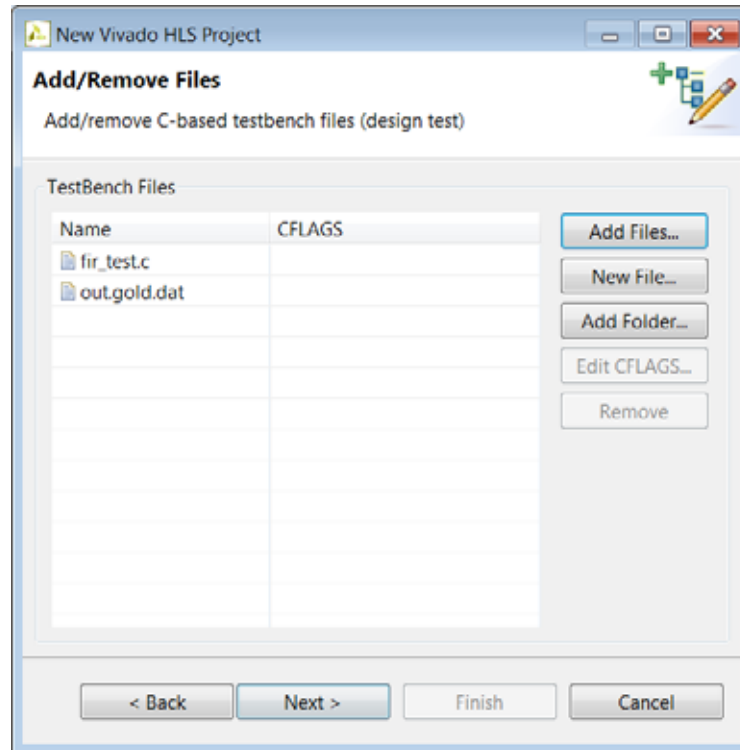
New Vivado HLS Project

Add/Remove Files

Add/remove C-based testbench files (design test)

TestBench Files

| Name | CFLAGS |
|---|---|
| fir_test.c | |
| out.gold.dat | |

Add Files...

New File...

Add Folder...

Edit CFLAGS...

Remove

< Back

Next >

Finish

Cancel